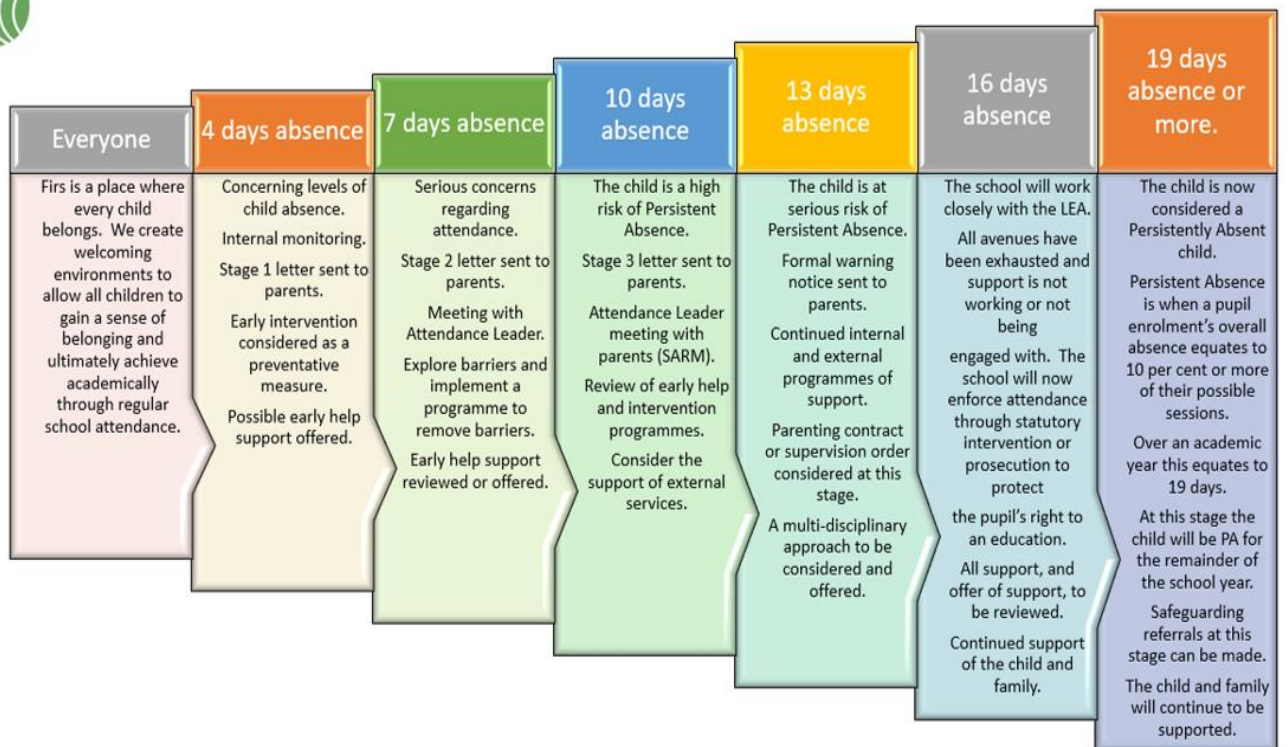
Everyone

Firs is a place where every child belongs. We create welcoming environments to allow all children to gain a sense of belonging and ultimately achieve academically through regular school attendance.

4 days absence

Concerning levels of child absence.

Internal monitoring.

Stage 1 letter sent to parents.

Early intervention considered as a preventative measure.

Possible early help support offered.

7 days absence

Serious concerns regarding attendance.

Stage 2 letter sent to parents.

Meeting with Attendance Leader.

Explore barriers and implement a programme to remove barriers.

Early help support reviewed or offered.

10 days absence

The child is a high risk of Persistent Absence.

Stage 3 letter sent to parents.

Attendance Leader meeting with parents (SARM).

Review of early help and intervention programmes.

Consider the support of external services.

13 days absence

The child is at serious risk of Persistent Absence.

Formal warning notice sent to parents.

Continued internal and external programmes of support.

Parenting contract or supervision order considered at this stage.

A multi-disciplinary approach to be considered and offered.

16 days absence

The school will work closely with the LEA.

All avenues have been exhausted and support is not working or not being

engaged with. The school will now enforce attendance through statutory intervention or prosecution to protect

the pupil's right to an education.

All support, and offer of support, to be reviewed.

Continued support of the child and family.

19 days absence or more.

The child is now considered a Persistently Absent child.

Persistent Absence is when a pupil enrolment's overall absence equates to 10 per cent or more of their possible sessions.

Over an academic year this equates to 19 days.

At this stage the child will be PA for the remainder of the school year.

Safeguarding referrals at this stage can be made.

The child and family will continue to be supported.